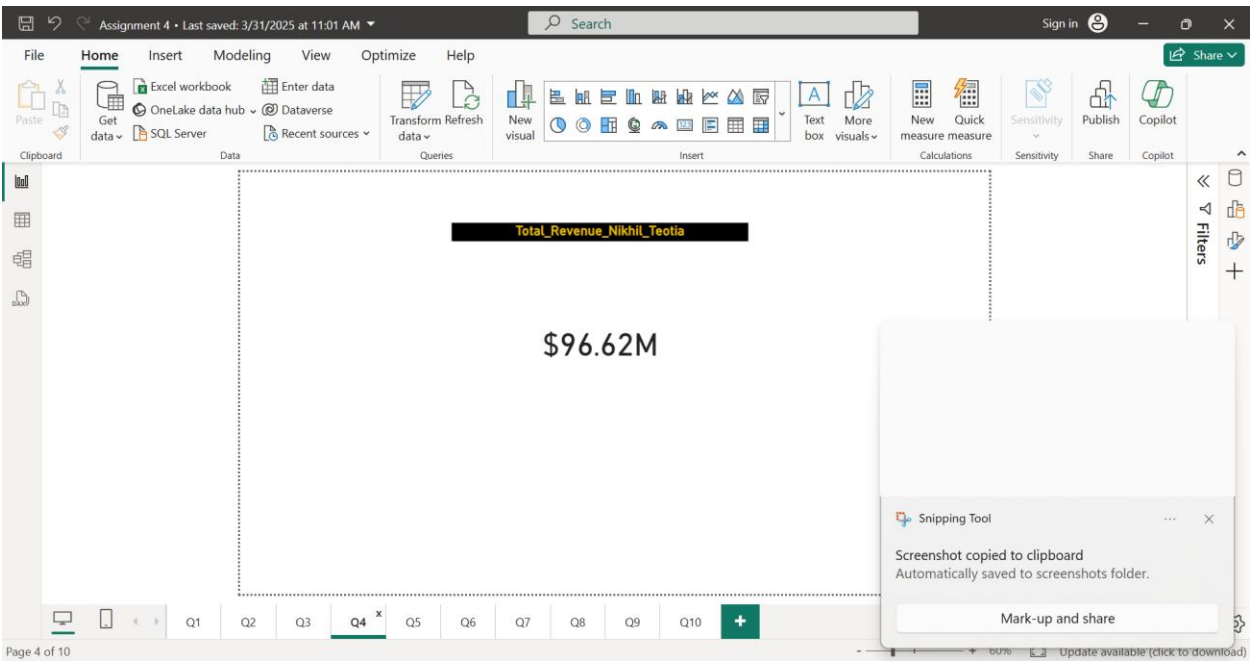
Assignment 4 • Last saved: 3/31/2025 at 11:01 AM

Search

Sign in

File Home Insert Modeling View Optimize Help

Share

Paste

Clipboard

Get data

Excel workbook

OneLake data hub

SQL Server

Enter data

Dataverse

Recent sources

Data

Transform data

Refresh

Queries

New visual

Insert

Text box

More visuals

New measure

Quick measure

Calculations

Sensitivity

Sensitivity

Publish

Share

Copilot

Copilot

Filters

Total_Revenue_Nikhil_Teotia

$96.62M

Snipping Tool

Screenshot copied to clipboard

Automatically saved to screenshots folder.

Mark-up and share

Q1 Q2 Q3 Q4 Q5 Q6 Q7 Q8 Q9 Q10

Page 4 of 10

60%

Update available (click to download)